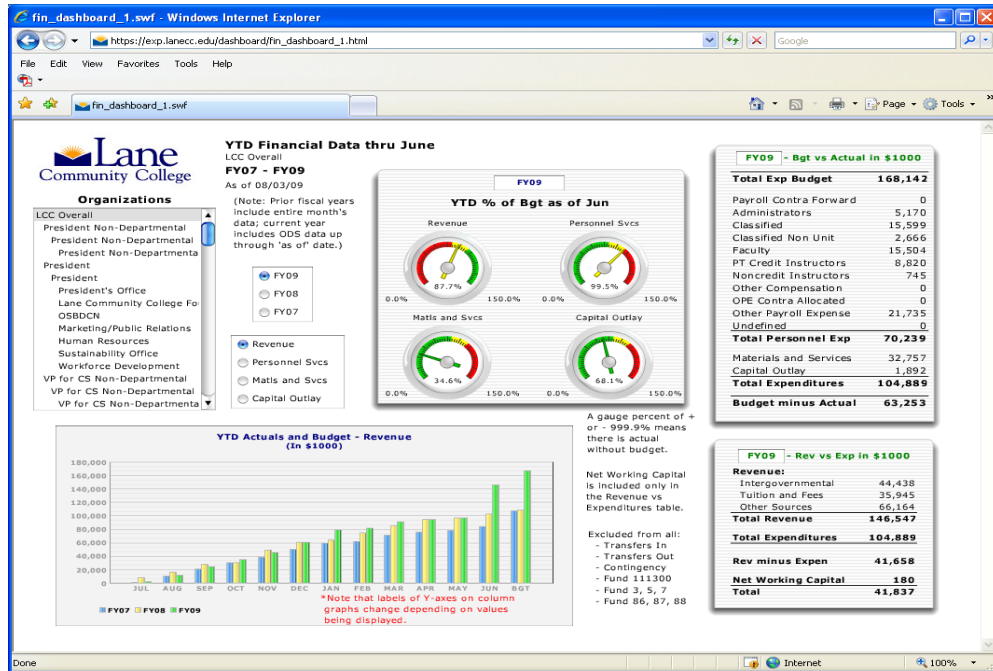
fin_dashboard_1.swf - Windows Internet Explorer

https://exp.lanecc.edu/dashboard/fin_dashboard_1.html

Google

File Edit View Favorites Tools Help

fin_dashboard_1.swf

Page ▾ Tools ▾

Lane Community College

Organizations

LCC Overall
President Non-Departmental
President Non-Departmental
President Non-Departmenta
President
President
President's Office
Lane Community College Fo
OSBDCN
Marketing/Public Relations
Human Resources
Sustainability Office
Workforce Development
VP for CS Non-Departmental
VP for CS Non-Departmental
VP for CS Non-Departmenta

YTD Financial Data thru June
LCC Overall
FY07 - FY09
As of 08/03/09

(Note: Prior fiscal years include entire month's data; current year includes ODS data up through 'as of' date.)

FY09
FY08
FY07

Revenue
Personnel Svcs
Matls and Svcs
Capital Outlay

FY09

YTD % of Bgt as of Jun

Revenue
87.7%
0.0% 150.0%

Personnel Svcs
99.5%
0.0% 150.0%

Matls and Svcs
34.6%
0.0% 150.0%

Capital Outlay
68.1%
0.0% 150.0%

A gauge percent of + or - 999.9% means there is actual without budget.

Net Working Capital is included only in the Revenue vs Expenditures table.

Excluded from all:
- Transfers In
- Transfers Out
- Contingency
- Fund 111300
- Fund 3, 5, 7
- Fund 86, 87, 88

FY09 - Bgt vs Actual in $1000

| Total Exp Budget | 168,142 |
|---|---|
| Payroll Contra Forward | 0 |
| Administrators | 5,170 |
| Classified | 15,599 |
| Classified Non Unit | 2,666 |
| Faculty | 15,504 |
| PT Credit Instructors | 8,820 |
| Noncredit Instructors | 745 |
| Other Compensation | 0 |
| OPE Contra Allocated | 0 |
| Other Payroll Expense | 21,735 |
| Undefined | 0 |
| Total Personnel Exp | 70,239 |
| Materials and Services | 32,757 |
| Capital Outlay | 1,892 |
| Total Expenditures | 104,889 |
| Budget minus Actual | 63,253 |

FY09 - Rev vs Exp in $1000

| Revenue: | |
|---|---|
| Intergovernmental | 44,438 |
| Tuition and Fees | 35,945 |
| Other Sources | 66,164 |
| Total Revenue | 146,547 |
| Total Expenditures | 104,889 |
| Rev minus Expen | 41,658 |
| Net Working Capital | 180 |
| Total | 41,837 |

YTD Actuals and Budget - Revenue (In $1000)

180,000
160,000
140,000
120,000
100,000
80,000
60,000
40,000
20,000
0

JUL AUG SEP OCT NOV DEC JAN FEB MAR APR MAY JUN BGT

FY07 FY08 FY09

*Note that labels of Y-axes on column graphs change depending on values being displayed.

Done
Internet
100%